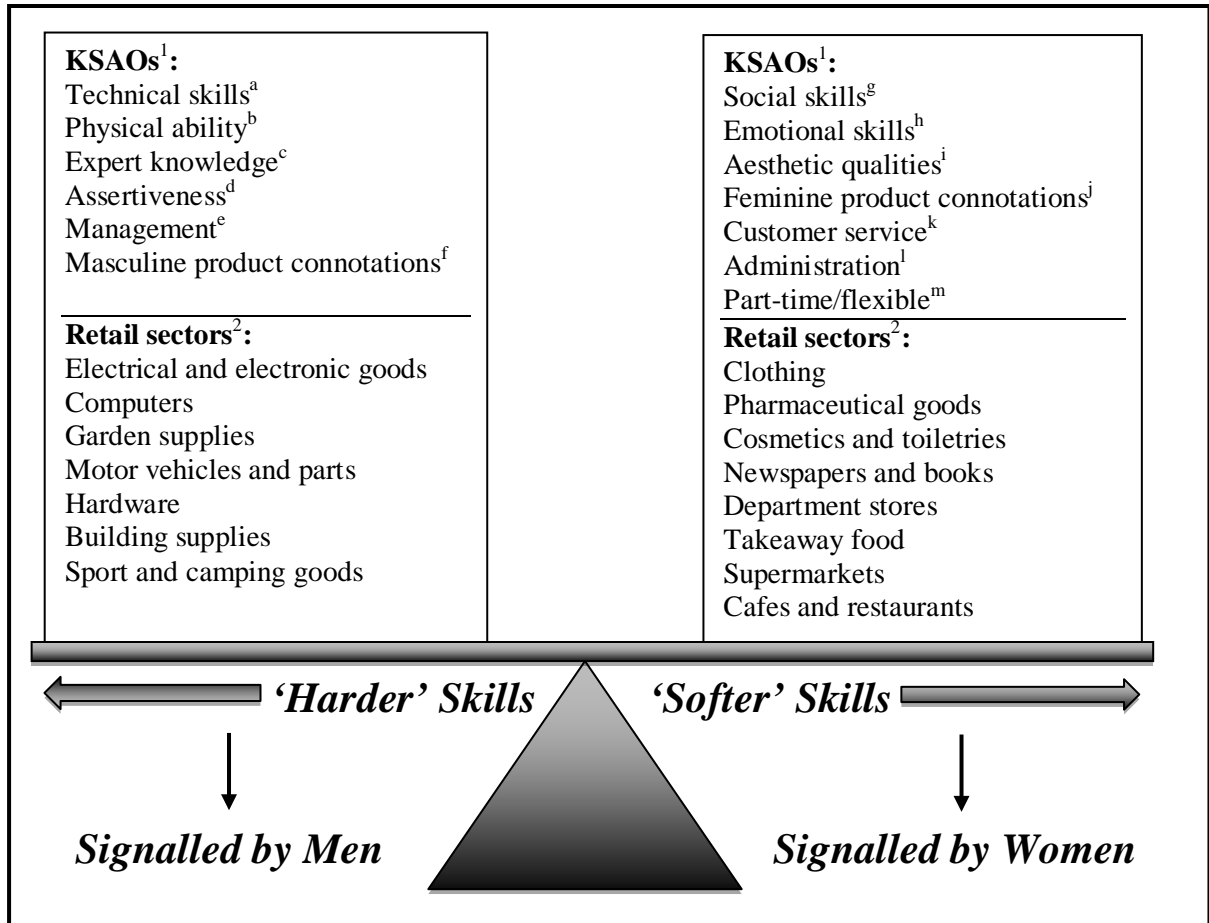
**KSAOs**$^{1}$**:**
Technical skills$^{a}$
Physical ability$^{b}$
Expert knowledge$^{c}$
Assertiveness$^{d}$
Management$^{e}$
Masculine product connotations$^{f}$

**Retail sectors**$^{2}$**:**
Electrical and electronic goods
Computers
Garden supplies
Motor vehicles and parts
Hardware
Building supplies
Sport and camping goods

**KSAOs**$^{1}$**:**
Social skills$^{g}$
Emotional skills$^{h}$
Aesthetic qualities$^{i}$
Feminine product connotations$^{j}$
Customer service$^{k}$
Administration$^{l}$
Part-time/flexible$^{m}$

**Retail sectors**$^{2}$**:**
Clothing
Pharmaceutical goods
Cosmetics and toiletries
Newspapers and books
Department stores
Takeaway food
Supermarkets
Cafes and restaurants

*'Harder' Skills*

*'Softer' Skills*

*Signalled by Men*

*Signalled by Women*